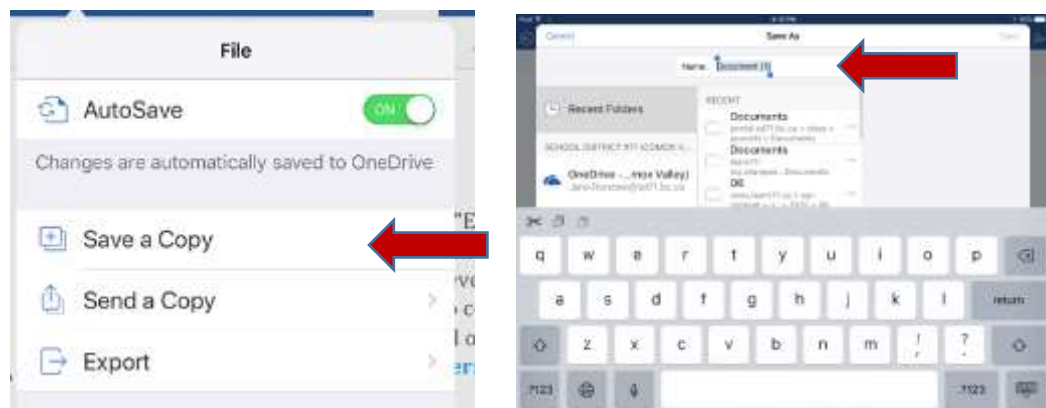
File

AutoSave

ON

Changes are automatically saved to OneDrive

Save a Copy

Send a Copy

Export

Cancel

Save As

Save

Name: Document (3)

Recent Folders

SCHOOL DISTRICT 71 (COMOX V...

OneDrive - ...mox Valley)

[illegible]

RECENT

Documents

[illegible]

Documents

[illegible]

DE

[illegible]

q w e r t y u i o p

return

a s d f g h j k l

z x c v b n m ! ?

.?123

.?123